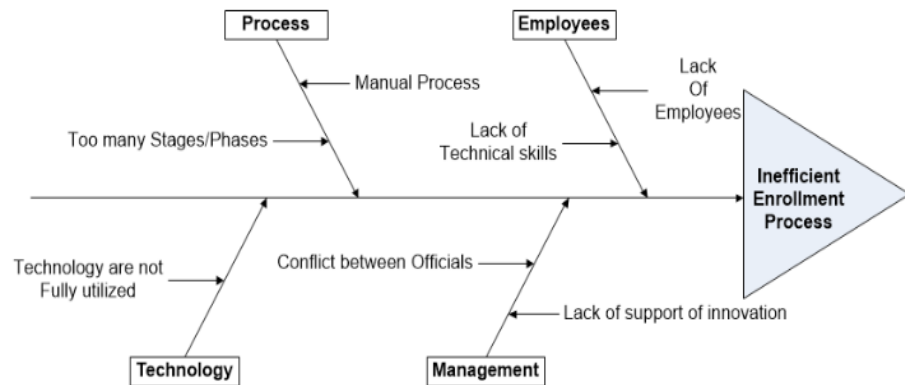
Process

Manual Process

Too many Stages/Phases

Employees

Lack Of Employees

Lack of Technical skills

Inefficient Enrollment Process

Technology are not Fully utilized

Conflict between Officials

Lack of support of innovation

Technology

Management